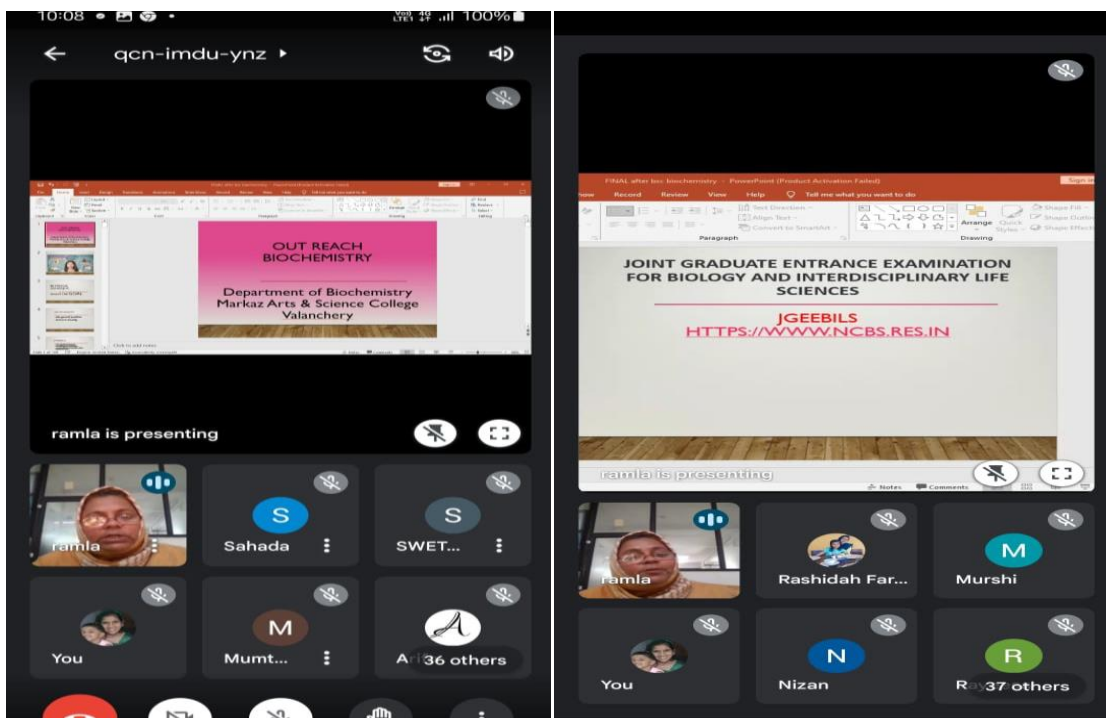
10:08

100%

qcn-imdu-ynz

OUT REACH
BIOCHEMISTRY

Department of Biochemistry
Markaz Arts & Science College
Valanchery

Click to add notes

ramla is presenting

ramla

S
Sahada

S
SWET...

You

M
Mumt...

36 others

FINAL after bcc biochemistry - PowerPoint (Product Activation Failed)

Record Review View Help Tell me what you want to do

Text Direction
Align Text
Convert to SmartArt

Paragraph

Arrange Quick Styles

Shape Fill
Shape Outline
Shape Effects

Drawing

JOINT GRADUATE ENTRANCE EXAMINATION FOR BIOLOGY AND INTERDISCIPLINARY LIFE SCIENCES

JGEEBILS
HTTPS://WWW.NCBS.RES.IN

ramla is presenting

Notes Comments

ramla

Rashidah Far...

M
Murshi

You

N
Nizan

R
37 others